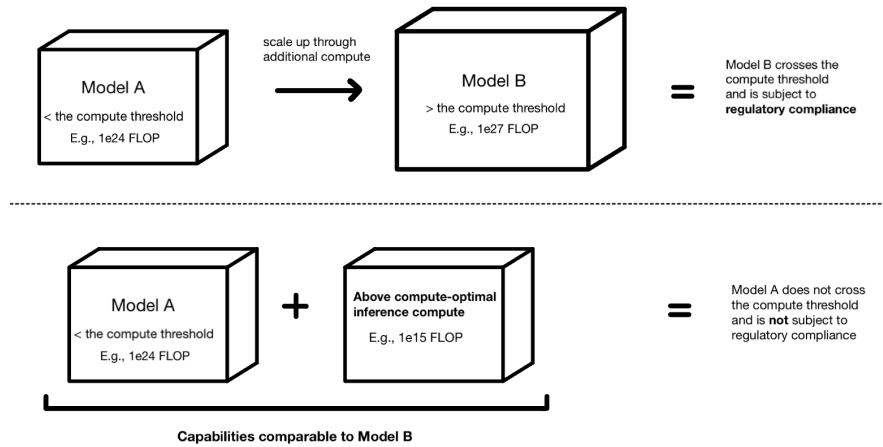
Model A
< the compute threshold
E.g., 1e24 FLOP

scale up through additional compute

Model B
> the compute threshold
E.g., 1e27 FLOP

=

Model B crosses the compute threshold and is subject to **regulatory compliance**

Model A
< the compute threshold
E.g., 1e24 FLOP

+

**Above compute-optimal inference compute**
E.g., 1e15 FLOP

=

Model A does not cross the compute threshold and is **not** subject to regulatory compliance

**Capabilities comparable to Model B**